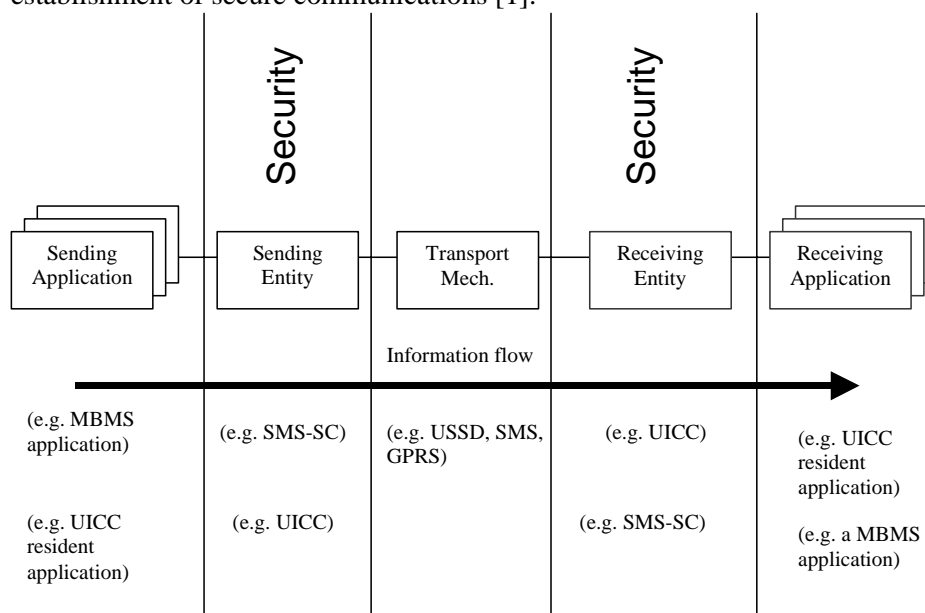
establishment of secure communications [1].

Security

Security

Sending Application

Sending Entity

Transport Mech.

Receiving Entity

Receiving Application

Information flow

(e.g. MBMS application)

(e.g. SMS-SC)

(e.g. USSD, SMS, GPRS)

(e.g. UICC)

(e.g. UICC resident application)

(e.g. UICC resident application)

(e.g. UICC)

(e.g. SMS-SC)

(e.g. a MBMS application)